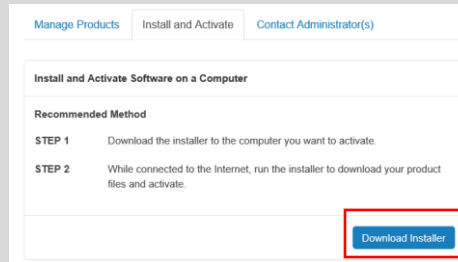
Manage Products | Install and Activate | Contact Administrator(s)

Install and Activate Software on a Computer

Recommended Method

STEP 1 Download the installer to the computer you want to activate.

STEP 2 While connected to the Internet, run the installer to download your product files and activate.

Download Installer